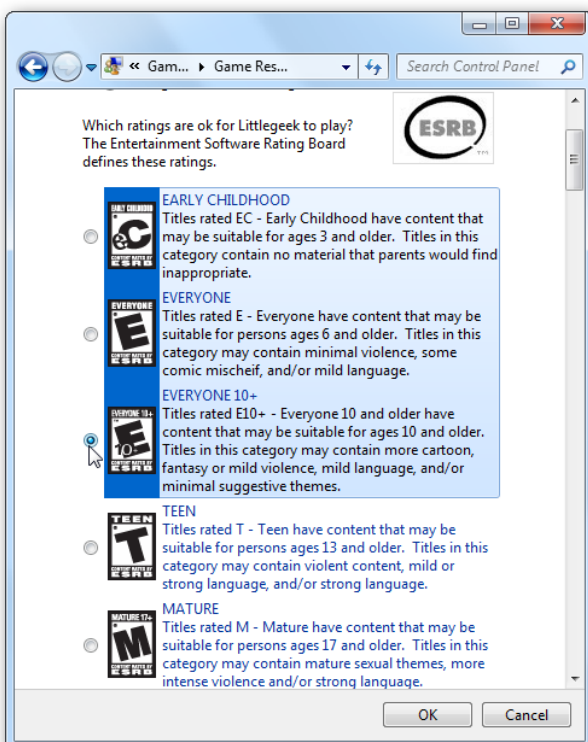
« Gam... ▸ Game Res...

Search Control Panel

Which ratings are ok for Littlegeek to play? The Entertainment Software Rating Board defines these ratings.

ESRB

EARLY CHILDHOOD
EARLY CHILDHOOD
eC
CONTENT RATED BY ESRB
Titles rated EC - Early Childhood have content that may be suitable for ages 3 and older. Titles in this category contain no material that parents would find inappropriate.

EVERYONE
EVERYONE
E
CONTENT RATED BY ESRB
Titles rated E - Everyone have content that may be suitable for persons ages 6 and older. Titles in this category may contain minimal violence, some comic mischeif, and/or mild language.

EVERYONE 10+
EVERYONE 10+
E 10+
CONTENT RATED BY ESRB
Titles rated E10+ - Everyone 10 and older have content that may be suitable for ages 10 and older. Titles in this category may contain more cartoon, fantasy or mild violence, mild language, and/or minimal suggestive themes.

TEEN
TEEN
T
CONTENT RATED BY ESRB
Titles rated T - Teen have content that may be suitable for persons ages 13 and older. Titles in this category may contain violent content, mild or strong language, and/or strong language.

MATURE
MATURE 17+
M
CONTENT RATED BY ESRB
Titles rated M - Mature have content that may be suitable for persons ages 17 and older. Titles in this category may contain mature sexual themes, more intense violence and/or strong language.

OK
Cancel